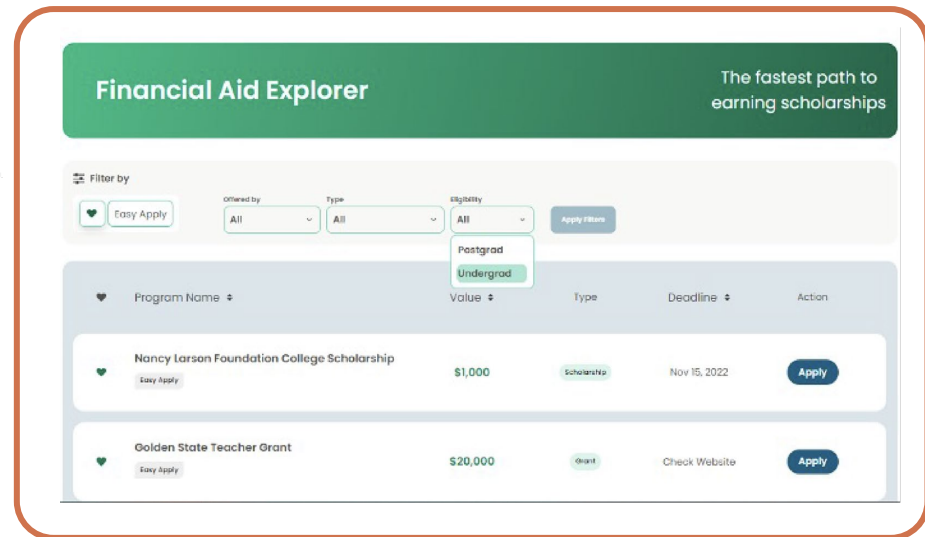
Financial Aid Explorer

The fastest path to earning scholarships

Filter by

Easy Apply

Offered by
All

Type
All

Eligibility
All

Apply Filters

Postgrad
Undergrad

| | Program Name | Value | Type | Deadline | Action |
|---|---|---|---|---|---|
| | Nancy Larson Foundation College Scholarship Easy Apply | $1,000 | Scholarship | Nov 15, 2022 | Apply |
| | Golden State Teacher Grant Easy Apply | $20,000 | Grant | Check Website | Apply |